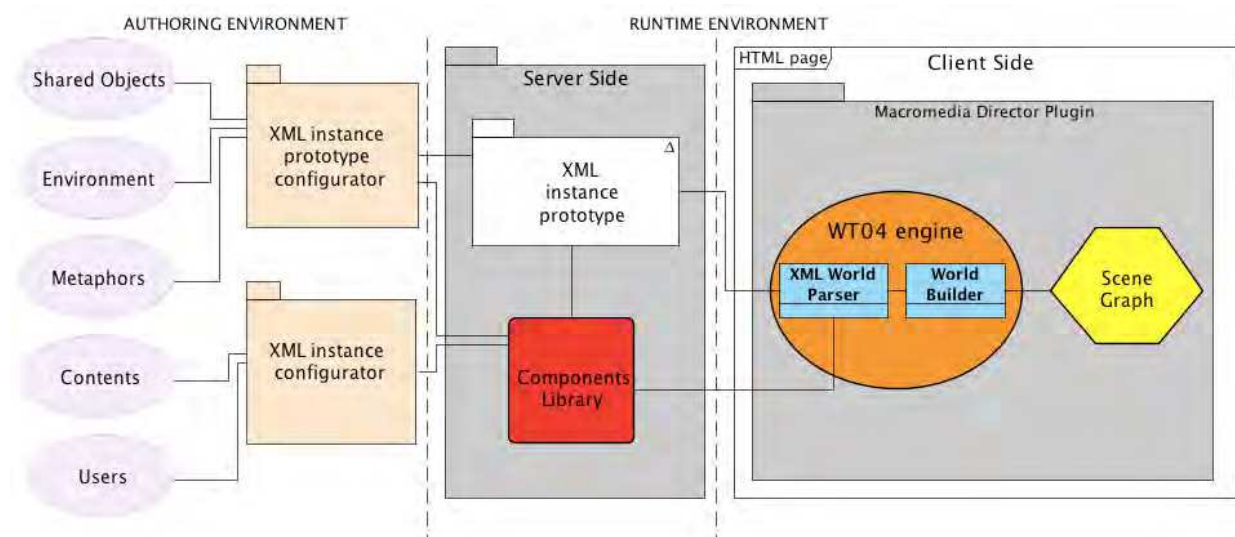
AUTHORING ENVIRONMENT

RUNTIME ENVIRONMENT

Shared Objects

Environment

Metaphors

Contents

Users

XML instance prototype configurator

XML instance configurator

Server Side

XML instance prototype

Δ

Components Library

HTML page

Client Side

Macromedia Director Plugin

WT04 engine

XML World Parser

World Builder

Scene Graph